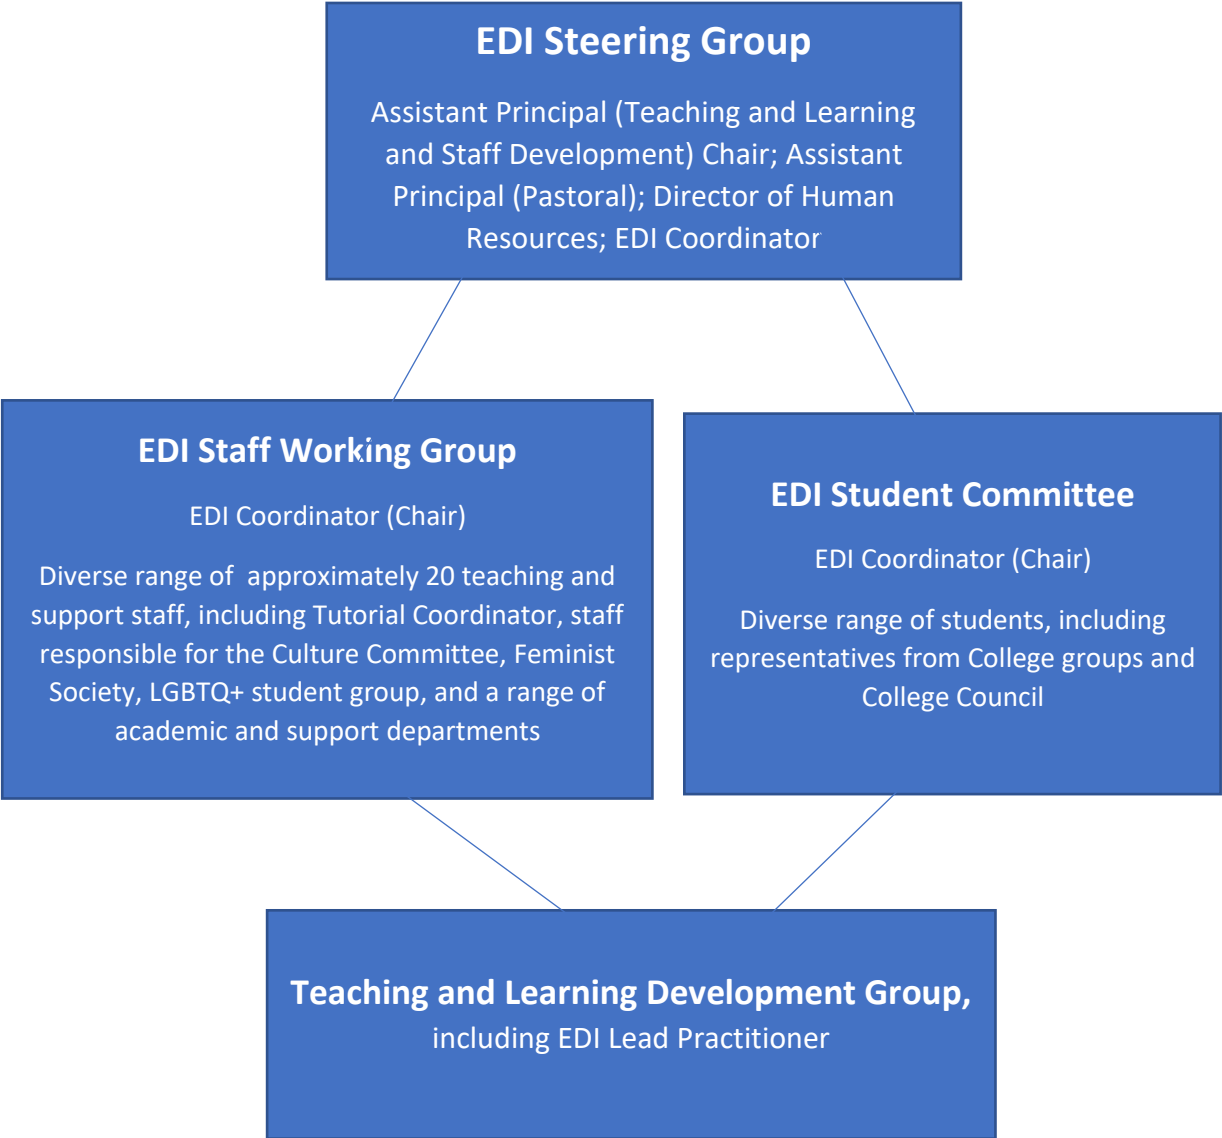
EDI Steering Group

Assistant Principal (Teaching and Learning and Staff Development) Chair; Assistant Principal (Pastoral); Director of Human Resources; EDI Coordinator

EDI Staff Working Group

EDI Coordinator (Chair)

Diverse range of  approximately 20 teaching and support staff, including Tutorial Coordinator, staff responsible for the Culture Committee, Feminist Society, LGBTQ+ student group, and a range of academic and support departments

EDI Student Committee

EDI Coordinator (Chair)

Diverse range of students, including representatives from College groups and College Council

Teaching and Learning Development Group, including EDI Lead Practitioner